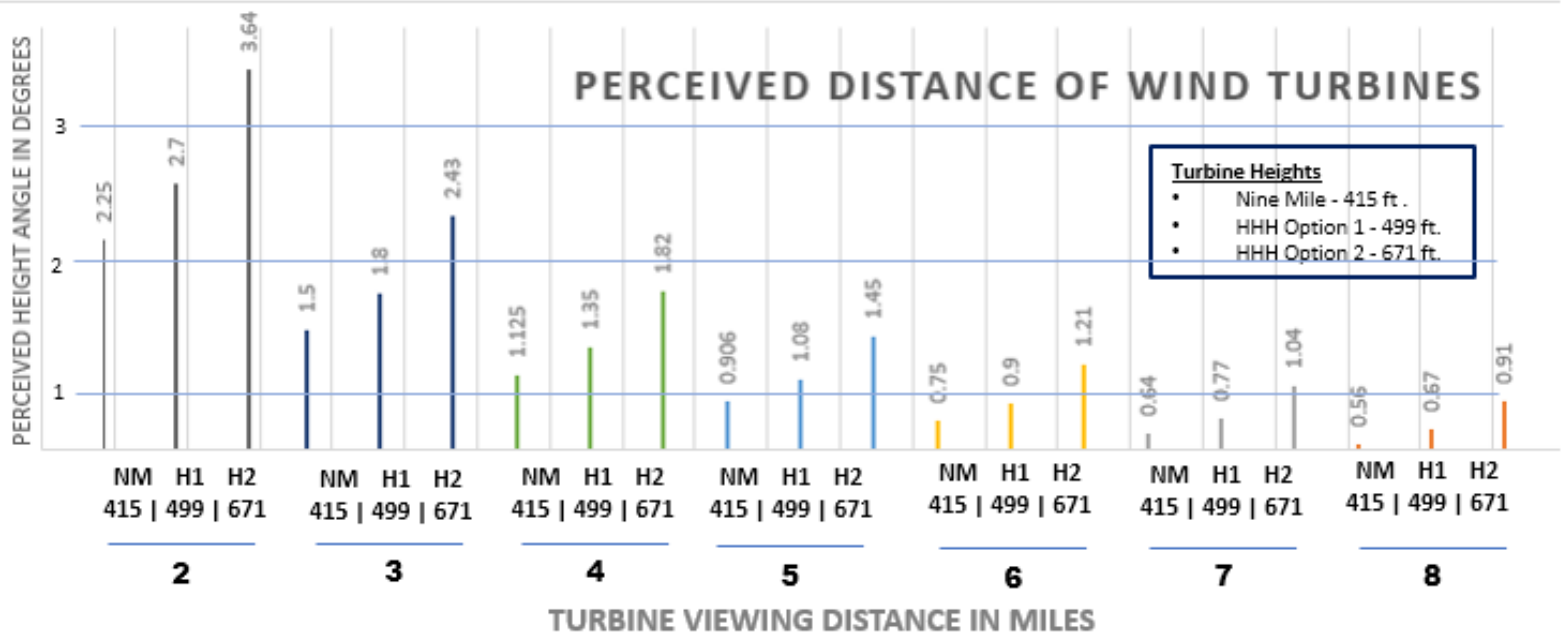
PERCEIVED DISTANCE OF WIND TURBINES

PERCEIVED HEIGHT ANGLE IN DEGREES

3
2
1

2.25
2.7
3.64
1.5
1.8
2.43
1.125
1.35
1.82
0.906
1.08
1.45
0.75
0.9
1.21
0.64
0.77
1.04
0.56
0.67
0.91

Turbine Heights
• Nine Mile - 415 ft .
• HHH Option 1 - 499 ft.
• HHH Option 2 - 671 ft.

NM H1 H2
415 | 499 | 671

NM H1 H2
415 | 499 | 671

NM H1 H2
415 | 499 | 671

NM H1 H2
415 | 499 | 671

NM H1 H2
415 | 499 | 671

NM H1 H2
415 | 499 | 671

NM H1 H2
415 | 499 | 671

2 3 4 5 6 7 8

TURBINE VIEWING DISTANCE IN MILES